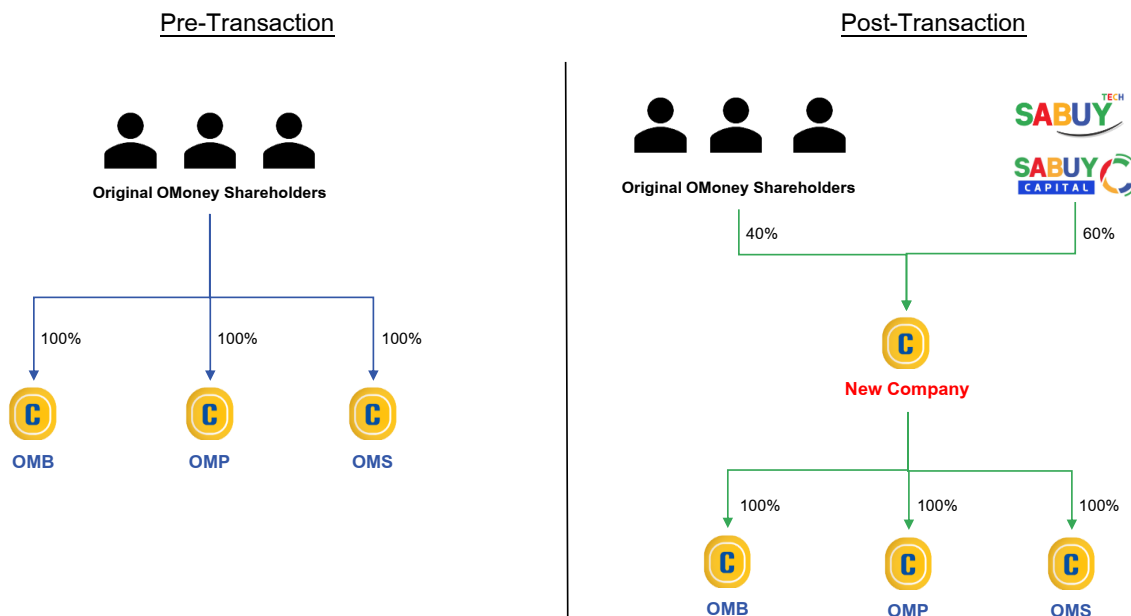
Pre-Transaction

Original OMoney Shareholders

100%

100%

100%

C

C

C

OMB

OMP

OMS

Post-Transaction

Original OMoney Shareholders

SABUY TECH

SABUY CAPITAL

40%

60%

C

New Company

100%

100%

100%

C

C

C

OMB

OMP

OMS